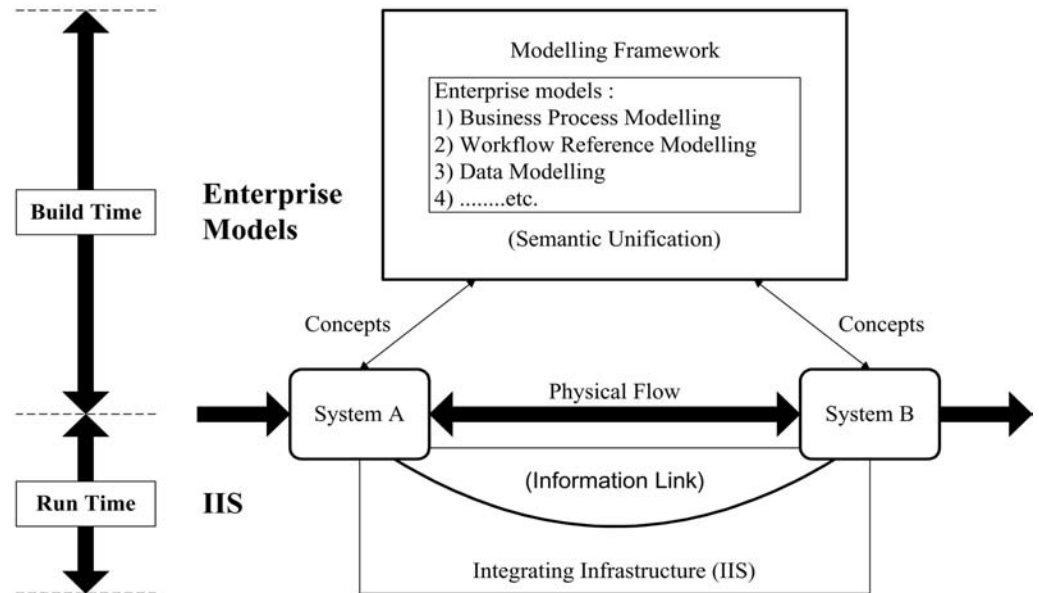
Build Time

Enterprise Models

Modelling Framework

Enterprise models :
1) Business Process Modelling
2) Workflow Reference Modelling
3) Data Modelling
4) ........etc.

(Semantic Unification)

Concepts

Concepts

System A

Physical Flow

System B

(Information Link)

Run Time

IIS

Integrating Infrastructure (IIS)